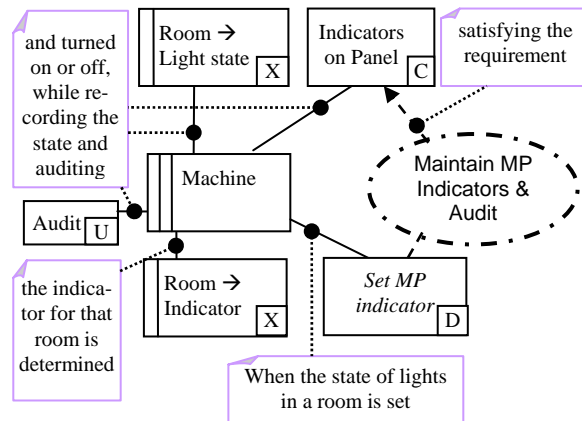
Room → Light state X

Indicators on Panel C

satisfying the requirement

and turned on or off, while recording the state and auditing

Machine

Maintain MP Indicators & Audit

Audit U

the indicator for that room is determined

Room → Indicator X

*Set MP indicator* D

When the state of lights in a room is set